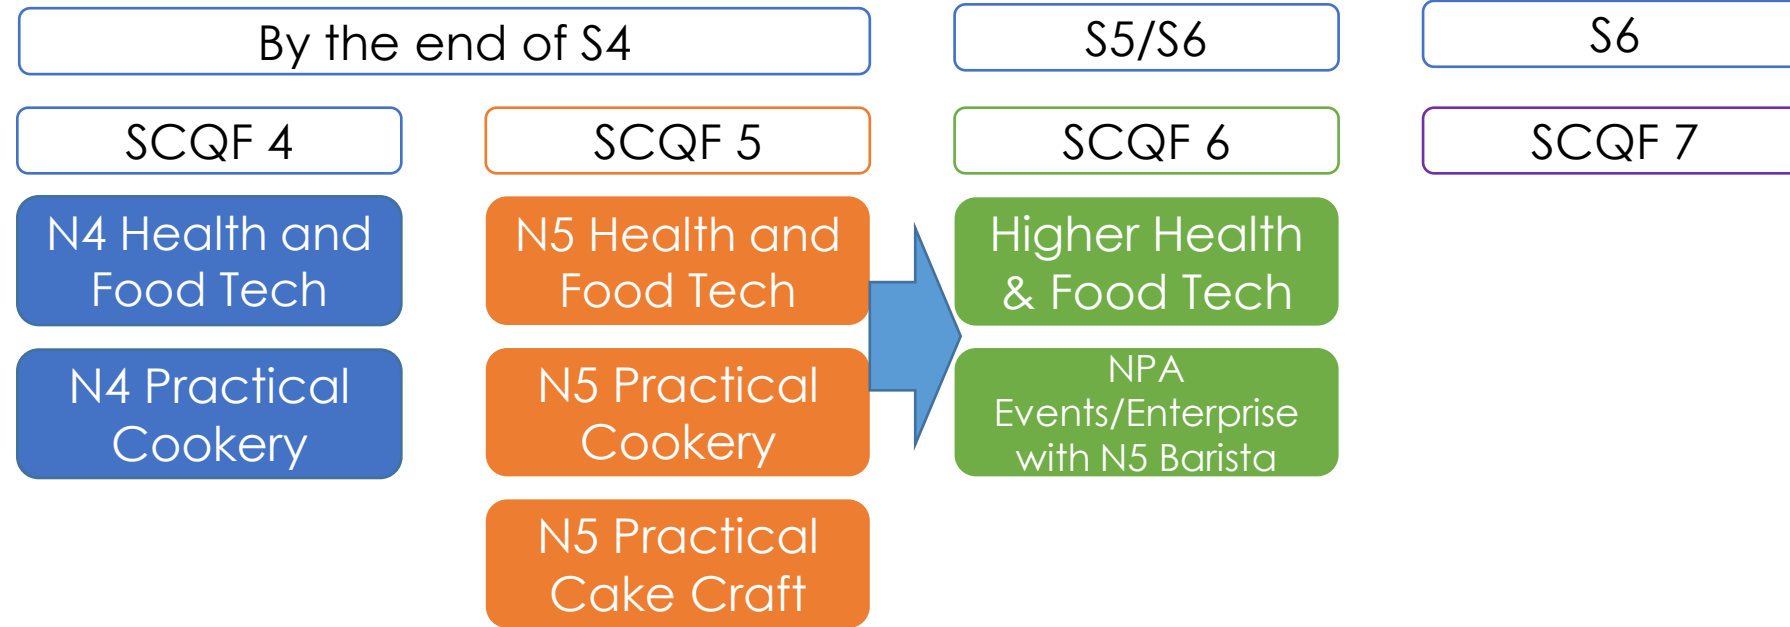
By the end of S4

S5/S6

S6

SCQF 4

SCQF 5

SCQF 6

SCQF 7

N4 Health and Food Tech

N4 Practical Cookery

N5 Health and Food Tech

N5 Practical Cookery

N5 Practical Cake Craft

Higher Health & Food Tech

NPA Events/Enterprise with N5 Barista